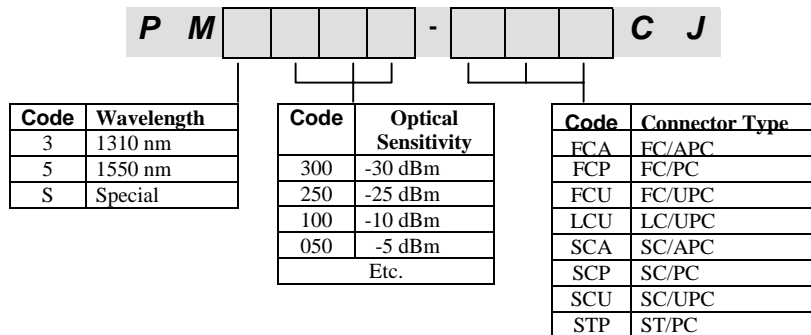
P M [ ] [ ] [ ] [ ] - [ ] [ ] [ ] C J

| Code | Wavelength |
|---|---|
| 3 | 1310 nm |
| 5 | 1550 nm |
| S | Special |

| Code | Optical Sensitivity |
|---|---|
| 300 | -30 dBm |
| 250 | -25 dBm |
| 100 | -10 dBm |
| 050 | -5 dBm |
| Etc. | |

| Code | Connector Type |
|---|---|
| FCA | FC/APC |
| FCP | FC/PC |
| FCU | FC/UPC |
| LCU | LC/UPC |
| SCA | SC/APC |
| SCP | SC/PC |
| SCU | SC/UPC |
| STP | ST/PC |